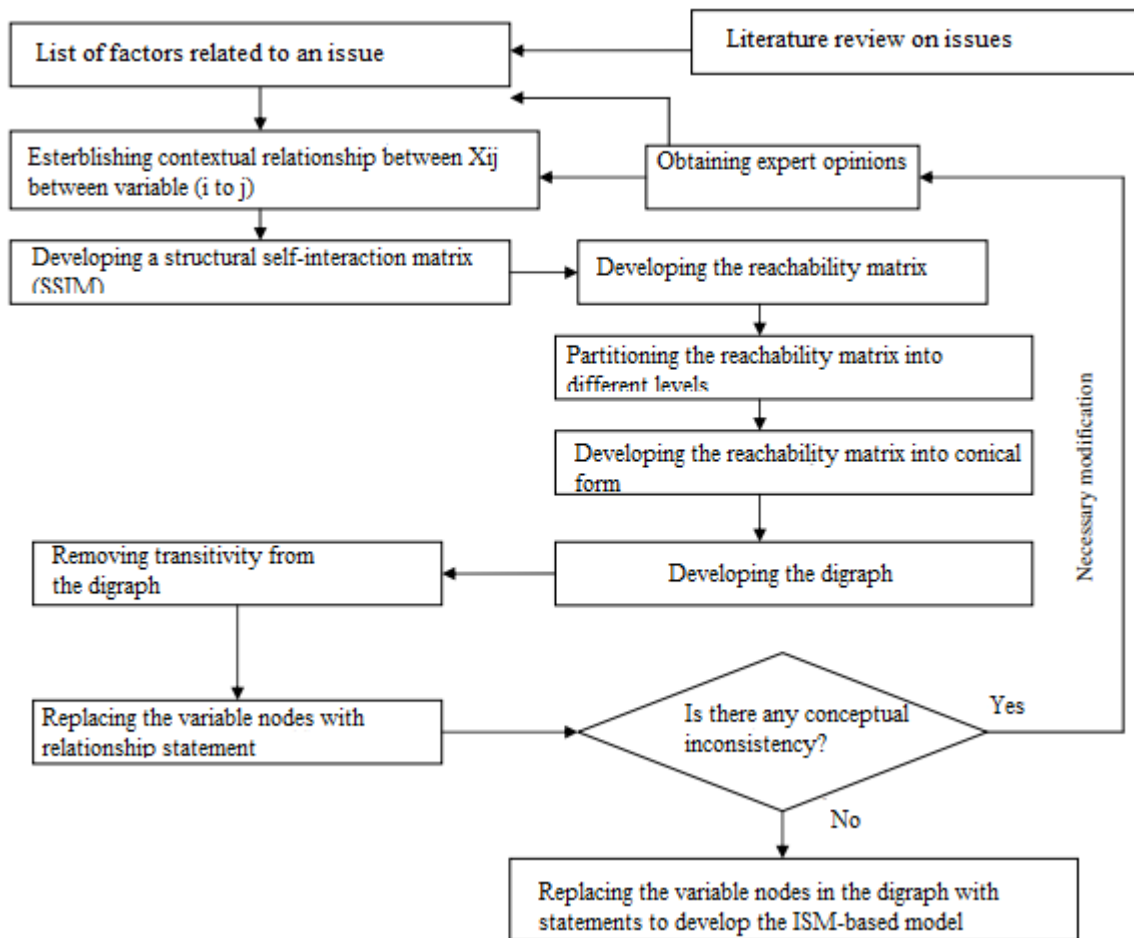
List of factors related to an issue

Literature review on issues

Esterblishing contextual relationship between Xij between variable (i to j)

Obtaining expert opinions

Developing a structural self-interaction matrix (SSIM)

Developing the reachability matrix

Partitioning the reachability matrix into different levels

Developing the reachability matrix into conical form

Removing transitivity from the digraph

Developing the digraph

Necessary modification

Replacing the variable nodes with relationship statement

Is there any conceptual inconsistency?

Yes

No

Replacing the variable nodes in the digraph with statements to develop the ISM-based model